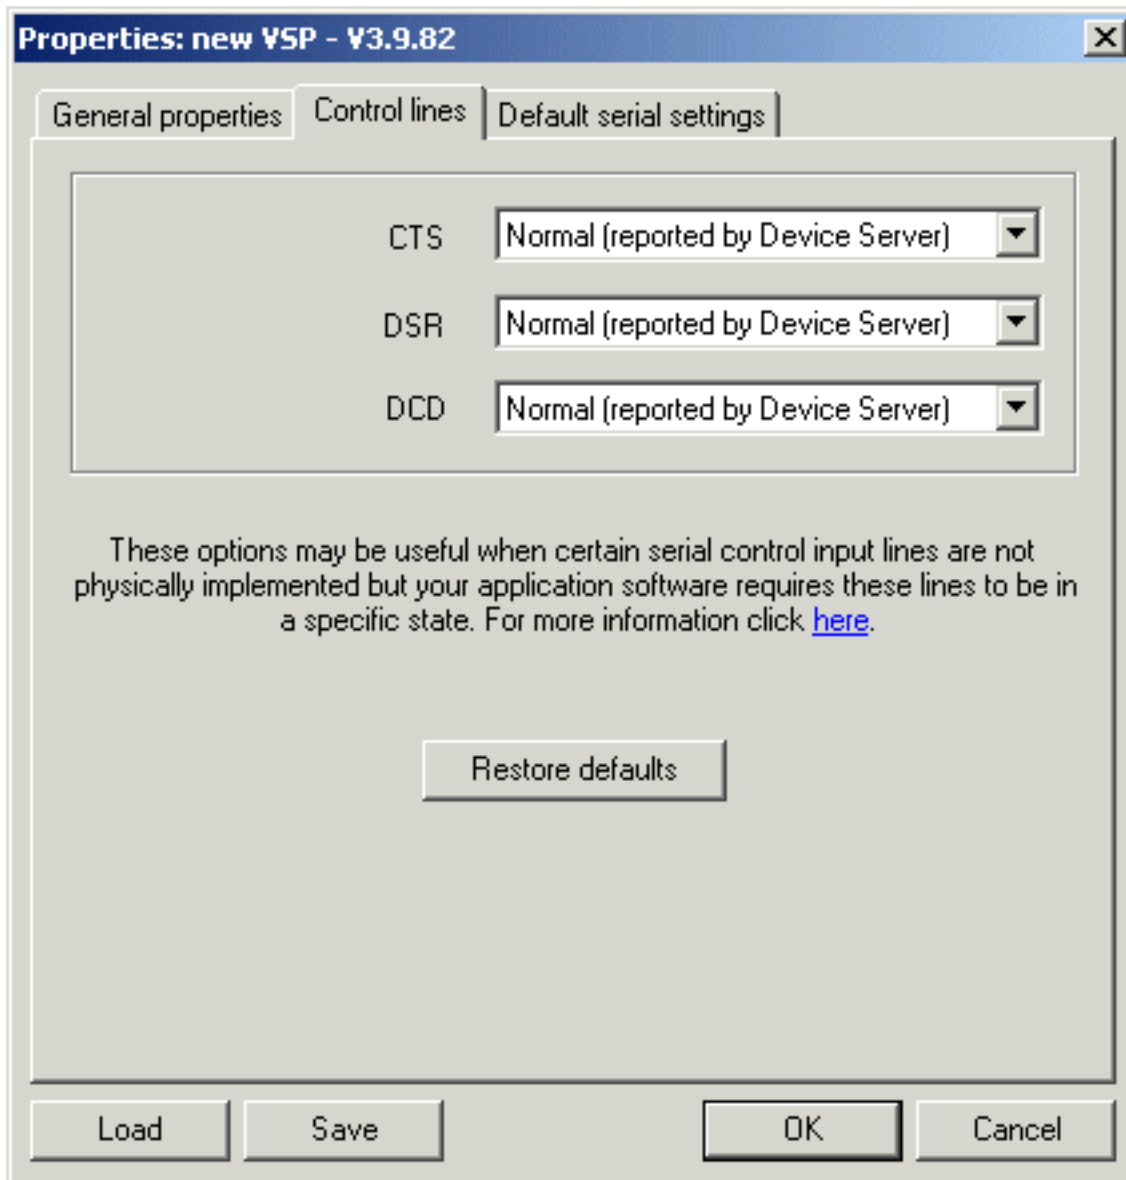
Properties: new VSP - V3.9.82

General properties | Control lines | Default serial settings

CTS Normal (reported by Device Server)

DSR Normal (reported by Device Server)

DCD Normal (reported by Device Server)

These options may be useful when certain serial control input lines are not physically implemented but your application software requires these lines to be in a specific state. For more information click here.

Restore defaults

Load Save OK Cancel